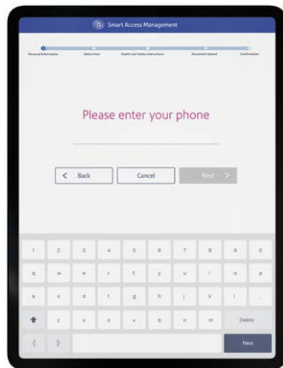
Smart Access Management

Personal Information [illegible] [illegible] Document Upload Confirmation

Please enter your phone

Back Cancel Next

1 2 3 4 5 6 7 8 9 0
q w e r t y u i o p
a s d f g h j k l
z x c v b n m Delete
Next